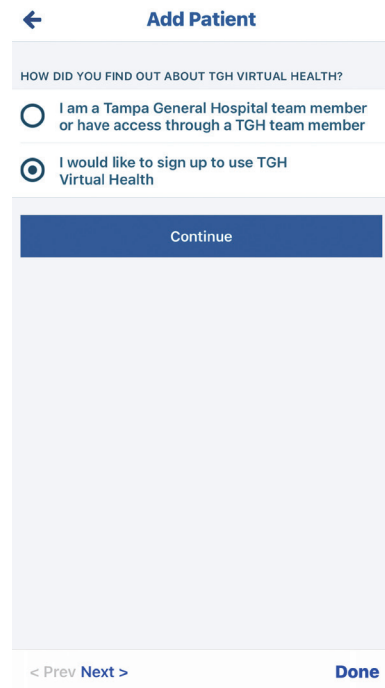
Add Patient

HOW DID YOU FIND OUT ABOUT TGH VIRTUAL HEALTH?

I am a Tampa General Hospital team member or have access through a TGH team member

I would like to sign up to use TGH Virtual Health

Continue

< Prev Next > Done